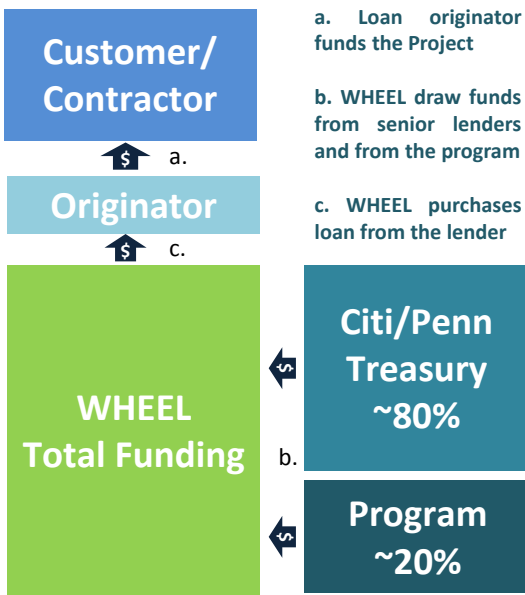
Customer/ Contractor

$ a.

Originator

$ c.

a. Loan originator funds the Project

b. WHEEL draw funds from senior lenders and from the program

c. WHEEL purchases loan from the lender

WHEEL Total Funding

$

Citi/Penn Treasury ~80%

b.

$

Program ~20%